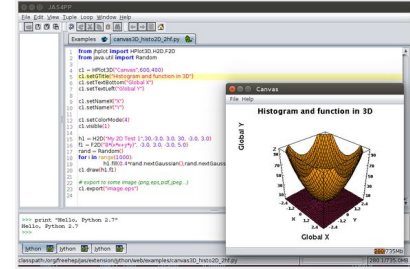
JAS4PP
File Edit View Tuple Loop Window Help
Examples canvas3D_histo2D_2hf.py

from jhplot import HPlot3D,H2D,F2D
from java.util import Random

c1 = HPlot3D("Canvas",600,400)
c1.setGTitle("Histogram and function in 3D")
c1.setTextBottom("Global X")
c1.setTextLeft("Global Y")

c1.setNameX("X")
c1.setNameY("Y")

c1.setColorMode(4)
c1.visible(1)

h1 = H2D("My 2D Test 1",30,-3.0, 3.0, 30, -3.0, 3.0)
f1 = F2D("8*x*x+y*y)", -3.0, 3.0, -3.0, 5.0)
rand = Random()
for i in range(1000):
    h1.fill(0.4*rand.nextGaussian(),rand.nextGaussian
c1.draw(h1,f1)

# export to some image (png,eps,pdf,jpeg...)
c1.export("image.eps")

Canvas
File Help
Histogram and function in 3D
Global Y
Global X

>>> print "Hello, Python 2.7"
Hello, Python 2.7
>>>

Jython Jython Jython
classpath/org/freehep/jas/extension/jython/web/examples/canvas3D_histo2D_2hf.py
280/735Mb